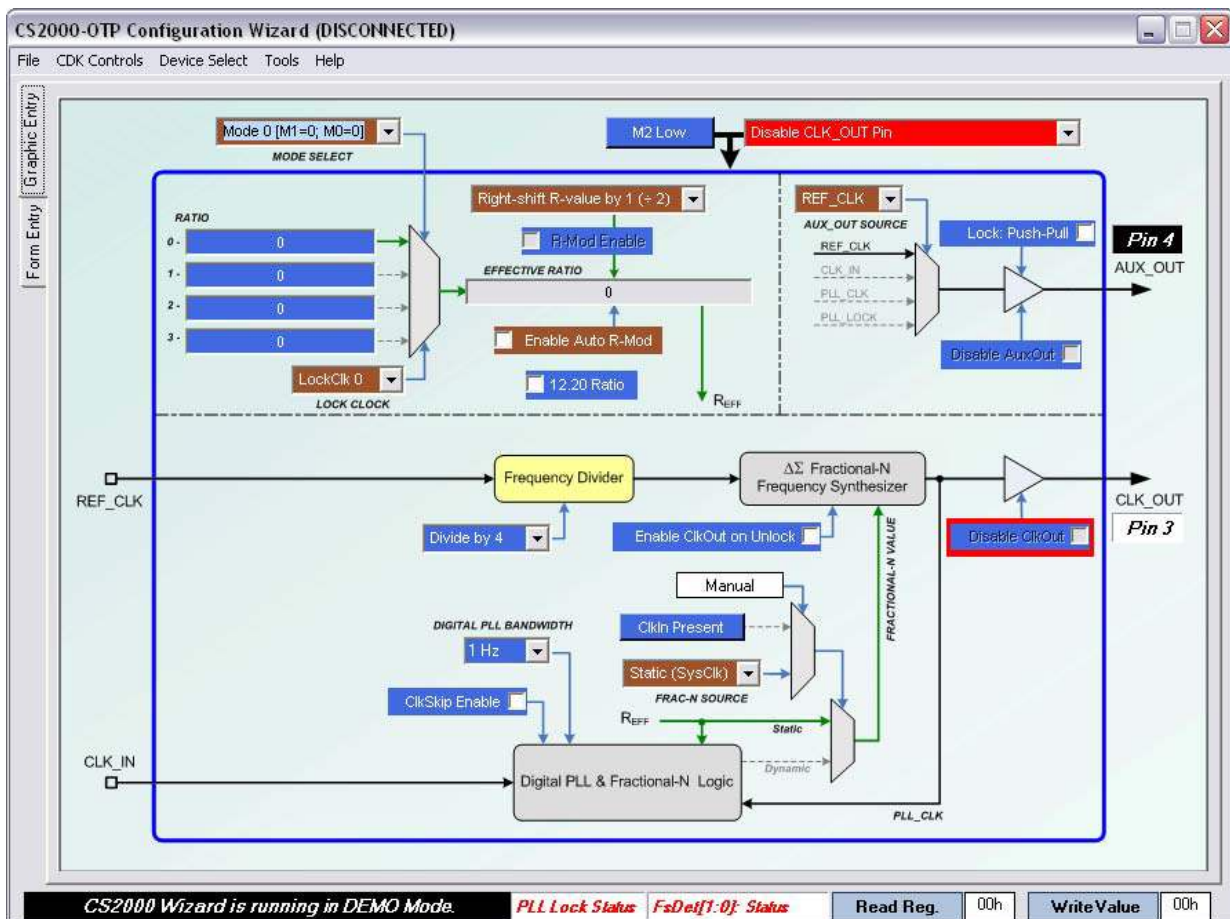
CS2000-OTP Configuration Wizard (DISCONNECTED)

File CDK Controls Device Select Tools Help

Graphic Entry

Form Entry

Mode 0 [M1=0; M0=0]

MODE SELECT

M2 Low

Disable CLK_OUT Pin

RATIO

0 - 0

1 - 0

2 - 0

3 - 0

Right-shift R-value by 1 (÷ 2)

R-Mod Enable

EFFECTIVE RATIO

0

Enable Auto R-Mod

12.20 Ratio

LockClk 0

LOCK CLOCK

$R_{EFF}$

REF_CLK

AUX_OUT SOURCE

REF_CLK

CLK_IN

PLL_CLK

PLL_LOCK

Lock: Push-Pull

Pin 4

AUX_OUT

Disable AuxOut

REF_CLK

Frequency Divider

Divide by 4

ΔΣ Fractional-N Frequency Synthesizer

Enable ClkOut on Unlock

FRACTIONAL-N VALUE

CLK_OUT

Disable ClkOut

Pin 3

Manual

DIGITAL PLL BANDWIDTH

1 Hz

ClkIn Present

Static (SysClk)

FRAC-N SOURCE

ClkSkip Enable

$R_{EFF}$

Static

Dynamic

CLK_IN

Digital PLL & Fractional-N Logic

PLL_CLK

CS2000 Wizard is running in DEMO Mode.

PLL Lock Status

FsDet[1:0]: Status

Read Reg.

00h

Write Value

00h